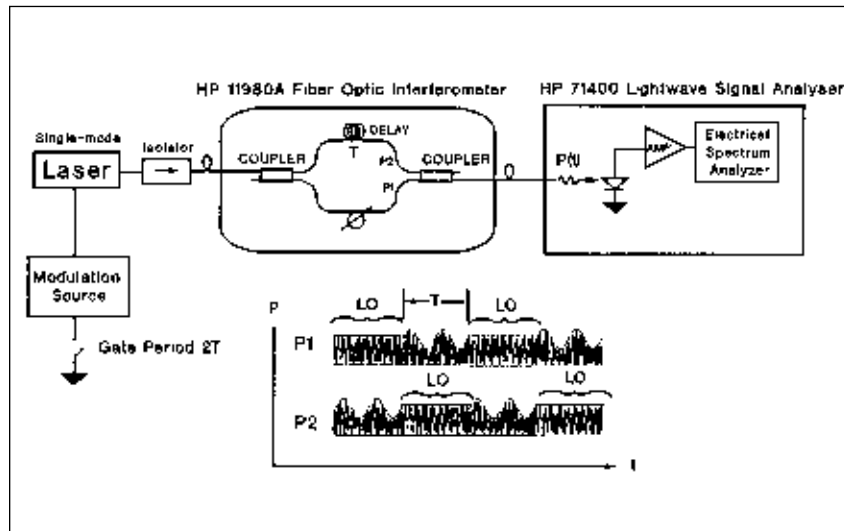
HP 11980A Fiber Optic Interferometer

HP 71400 Lightwave Signal Analyser

Single-mode

Laser

Isolator

COUPLER

DELAY

T

P2

P1

COUPLER

P(t)

Electrical Spectrum Analyzer

Modulation Source

Gate Period 2T

P

LO

T

LO

P1

LO

LO

P2

t